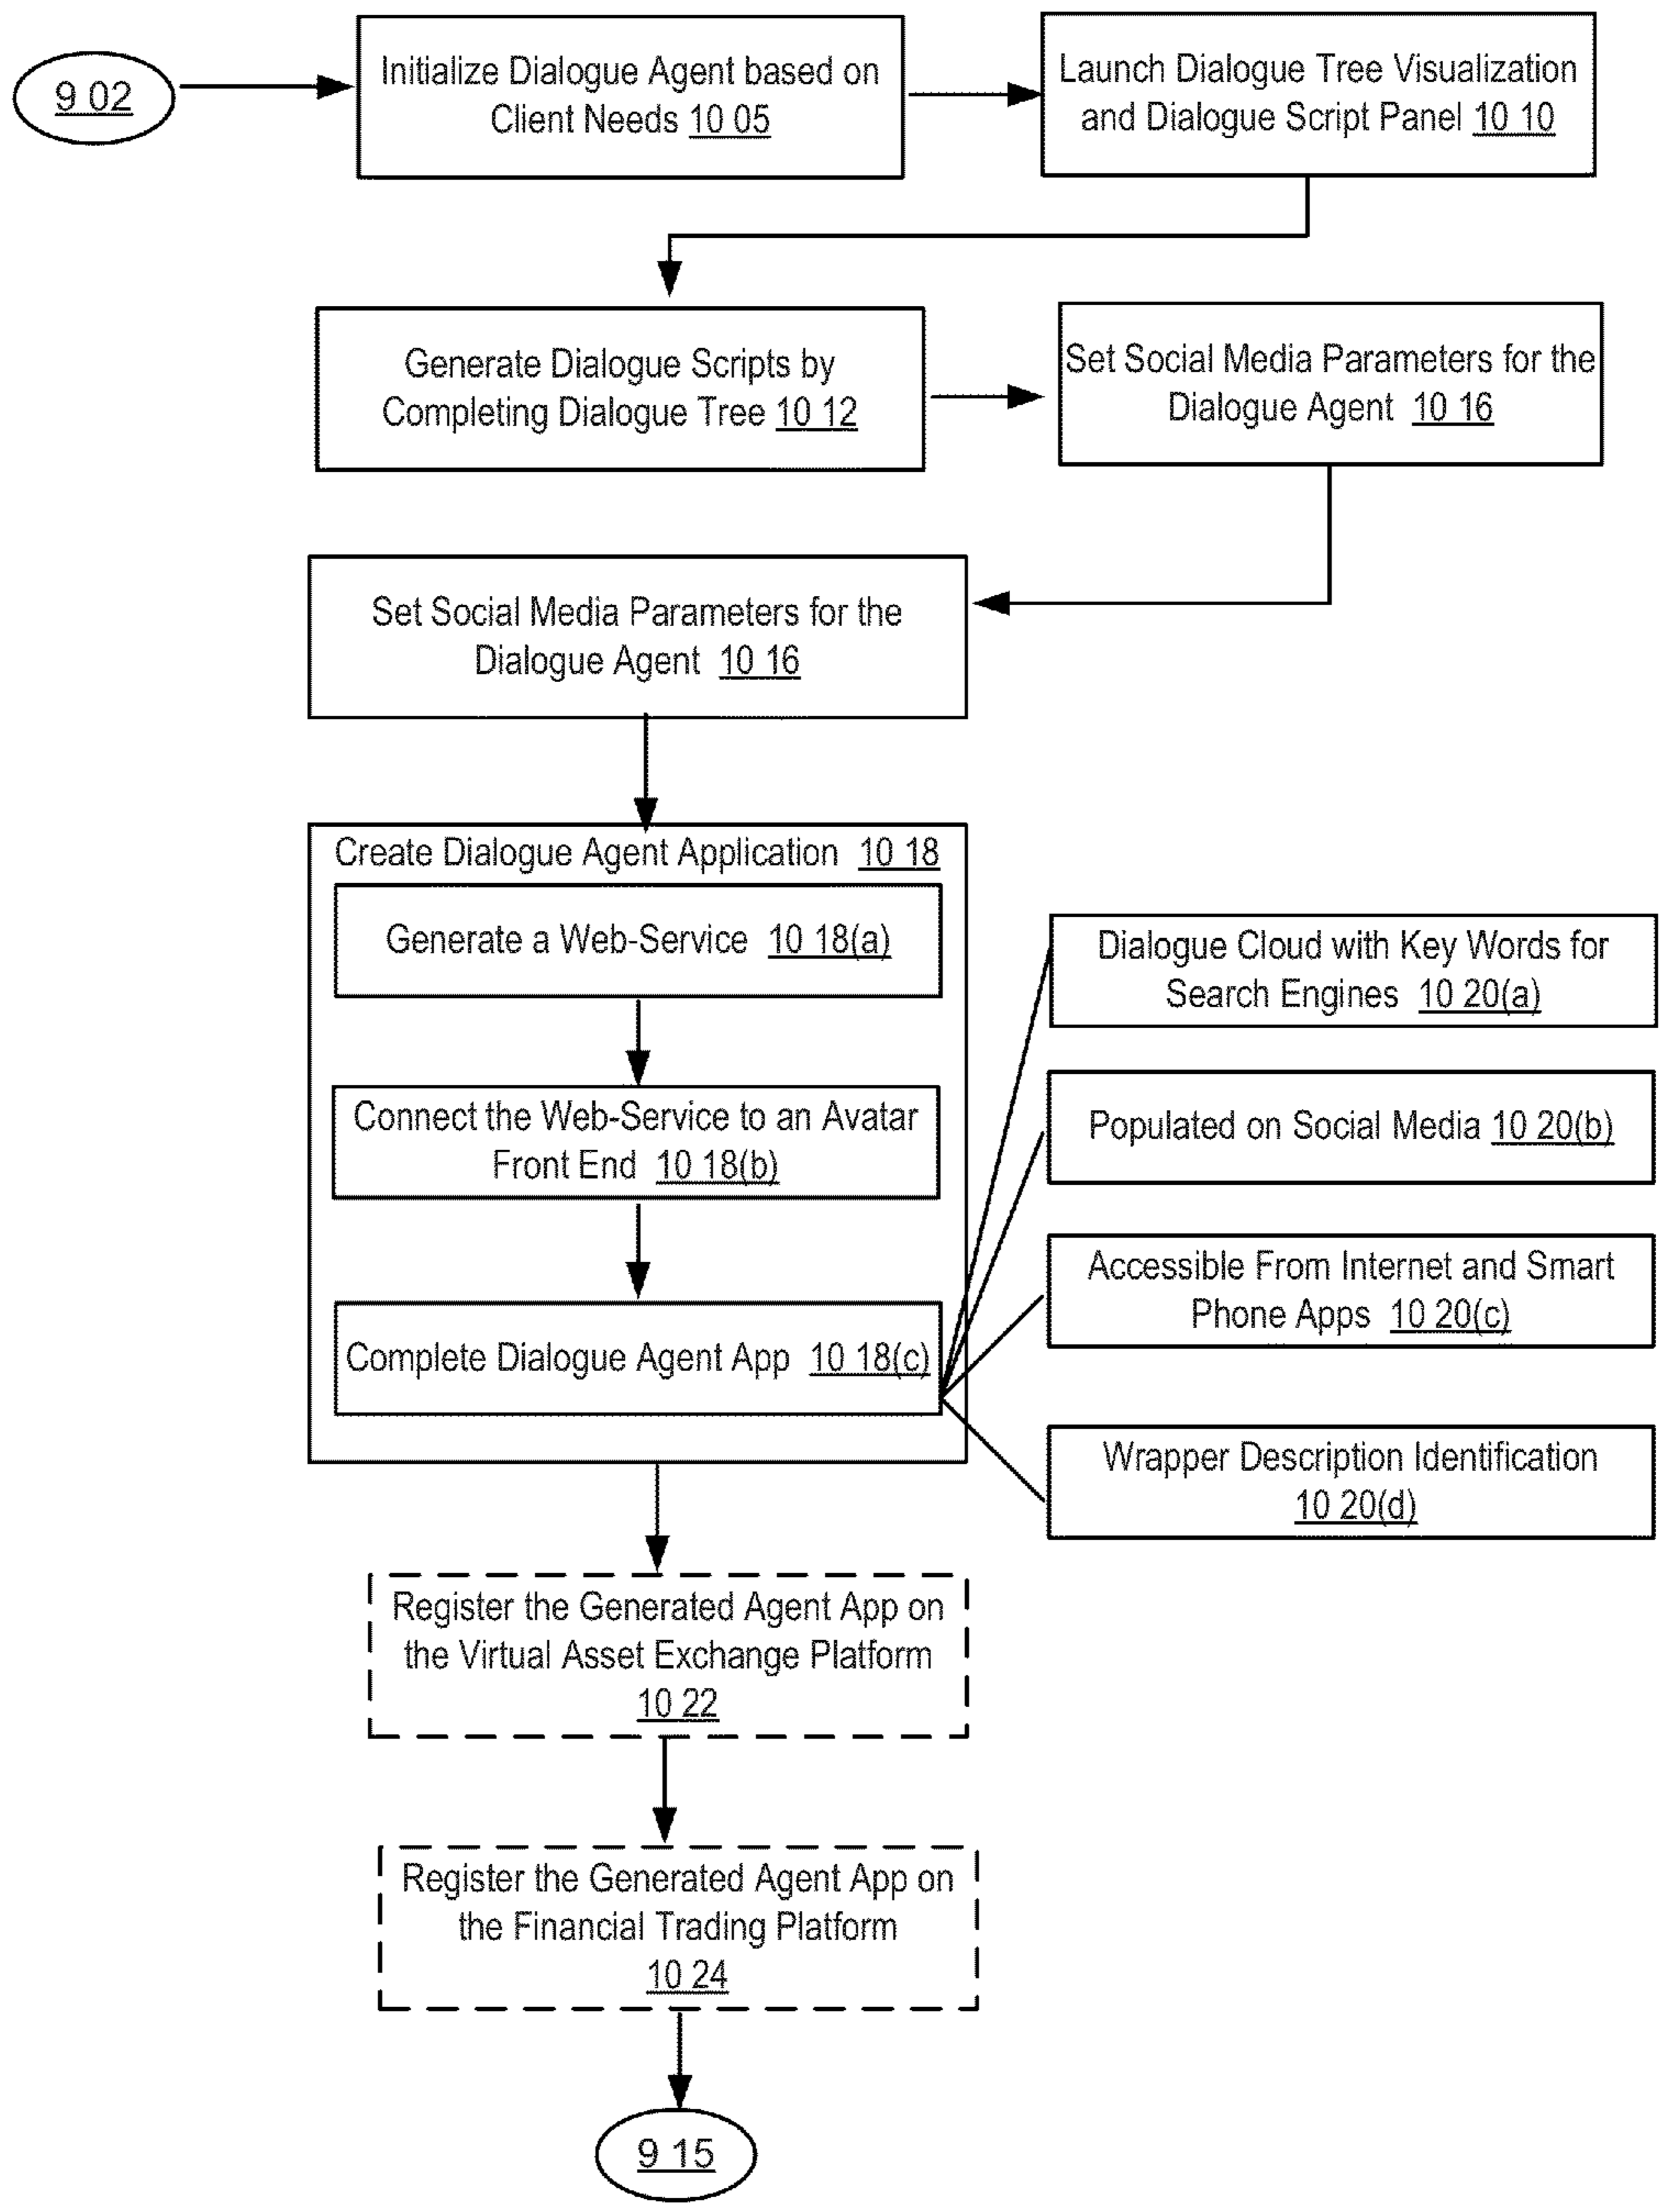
9 02

Initialize Dialogue Agent based on Client Needs 10 05

Launch Dialogue Tree Visualization and Dialogue Script Panel 10 10

Generate Dialogue Scripts by Completing Dialogue Tree 10 12

Set Social Media Parameters for the Dialogue Agent 10 16

Set Social Media Parameters for the Dialogue Agent 10 16

Create Dialogue Agent Application 10 18

Generate a Web-Service 10 18(a)

Connect the Web-Service to an Avatar Front End 10 18(b)

Complete Dialogue Agent App 10 18(c)

Dialogue Cloud with Key Words for Search Engines 10 20(a)

Populated on Social Media 10 20(b)

Accessible From Internet and Smart Phone Apps 10 20(c)

Wrapper Description Identification 10 20(d)

Register the Generated Agent App on the Virtual Asset Exchange Platform 10 22

Register the Generated Agent App on the Financial Trading Platform 10 24

9 15